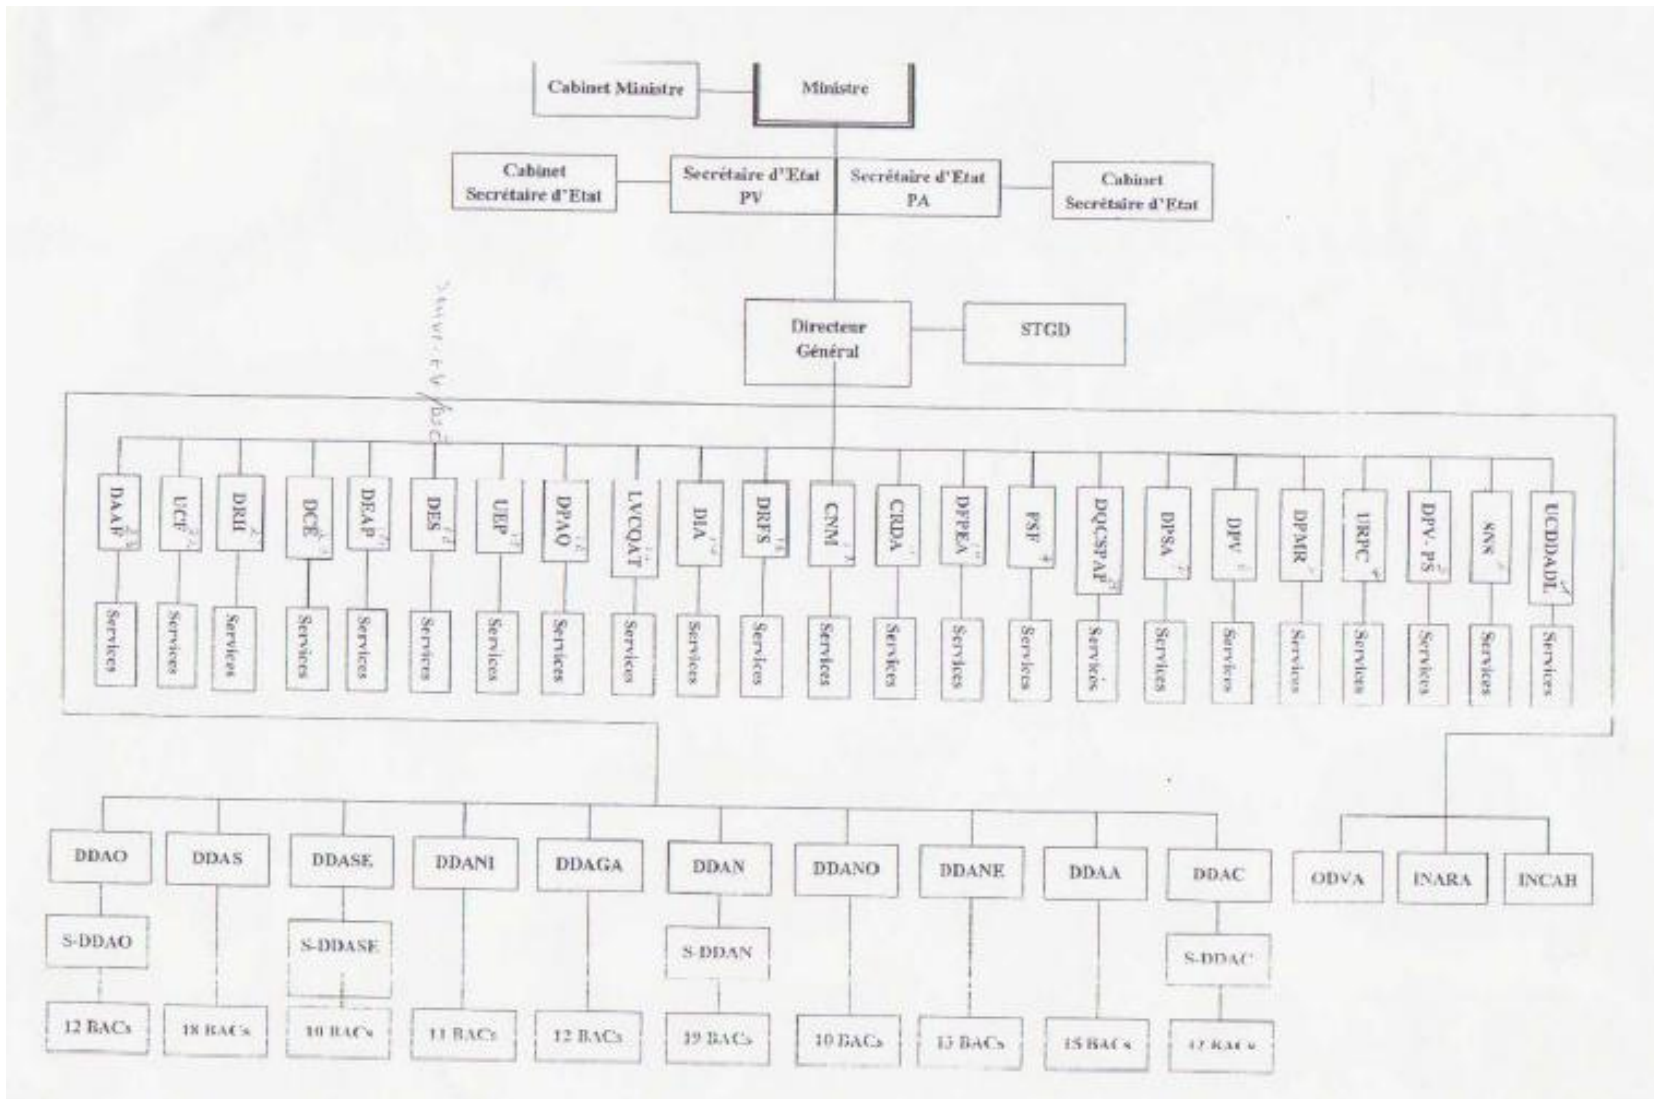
Cabinet Ministre

Ministre

Cabinet Secrétaire d'Etat

Secrétaire d'Etat PV

Secrétaire d'Etat PA

Cabinet Secrétaire d'Etat

Directeur Général

STGD

DAAF
Services

UCF
Services

DRH
Services

DCE
Services

DEAP
Services

DES
Services

UEP
Services

DPAO
Services

LVCQAT
Services

DIA
Services

DRFS
Services

CNM
Services

CRDA
Services

DFPEA
Services

FSF
Services

DQCSPAP
Services

DPSA
Services

DPV
Services

DPMR
Services

URPC
Services

DPV-PS
Services

SNS
Services

UCDDADL
Services

DDAO
S-DDAO
12 BACs

DDAS
18 BACs

DDASE
S-DDASE
10 BACs

DDANI
11 BACs

DDAGA
12 BACs

DDAN
S-DDAN
19 BACs

DDANO
10 BACs

DDANE
15 BACs

DDAA
15 BACs

DDAC
S-DDAC
12 BACs

ODVA

INARA

INCAH